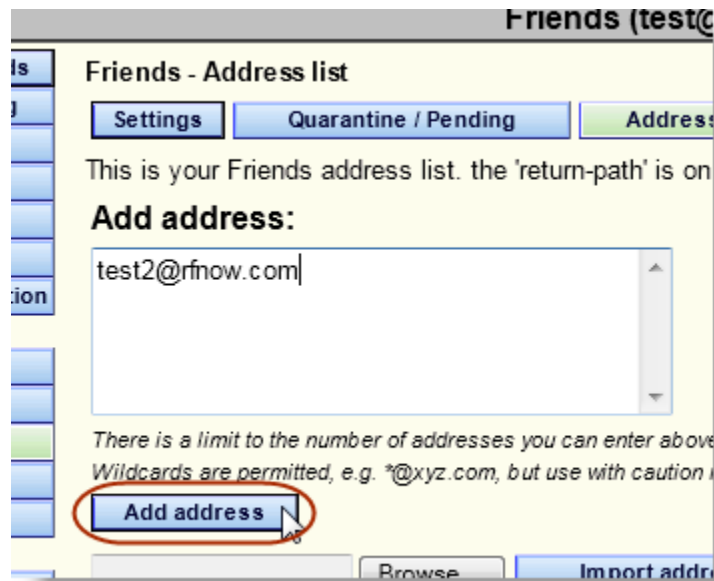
Friends (test@

ds
g
tion

Friends - Address list

Settings
Quarantine / Pending
Address

This is your Friends address list. the 'return-path' is on

Add address:

test2@rfnow.com

There is a limit to the number of addresses you can enter above
Wildcards are permitted, e.g. *@xyz.com, but use with caution

Add address

Browse
Import addr